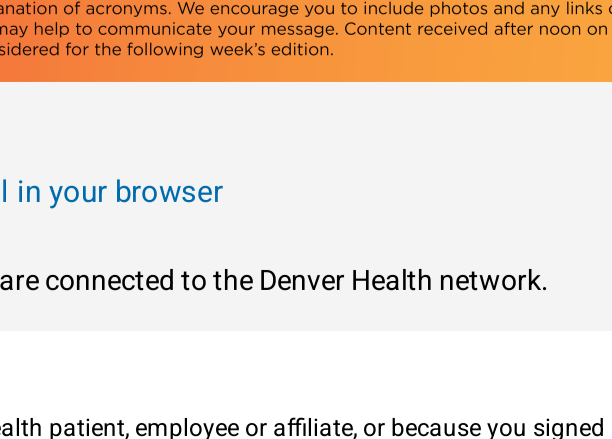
anation of acronyms. We encourage you to include photos and any links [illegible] nay help to communicate your message. Content received after noon on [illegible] sidered for the following week's edition.

l in your browser

are connected to the Denver Health network.

alth patient, employee or affiliate, or because you signed